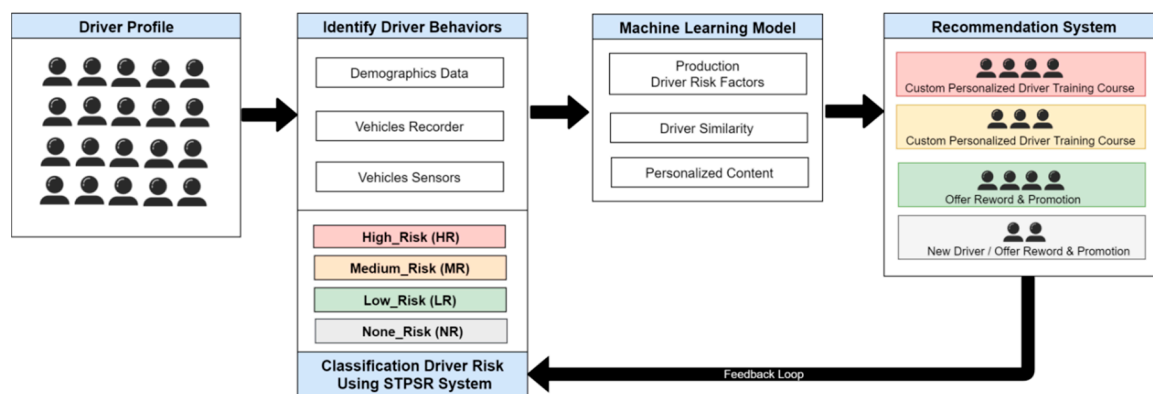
Driver Profile

Identify Driver Behaviors

Demographics Data

Vehicles Recorder

Vehicles Sensors

High_Risk (HR)

Medium_Risk (MR)

Low_Risk (LR)

None_Risk (NR)

Classification Driver Risk Using STPSR System

Machine Learning Model

Production Driver Risk Factors

Driver Similarity

Personalized Content

Recommendation System

Custom Personalized Driver Training Course

Custom Personalized Driver Training Course

Offer Reword & Promotion

New Driver / Offer Reword & Promotion

Feedback Loop